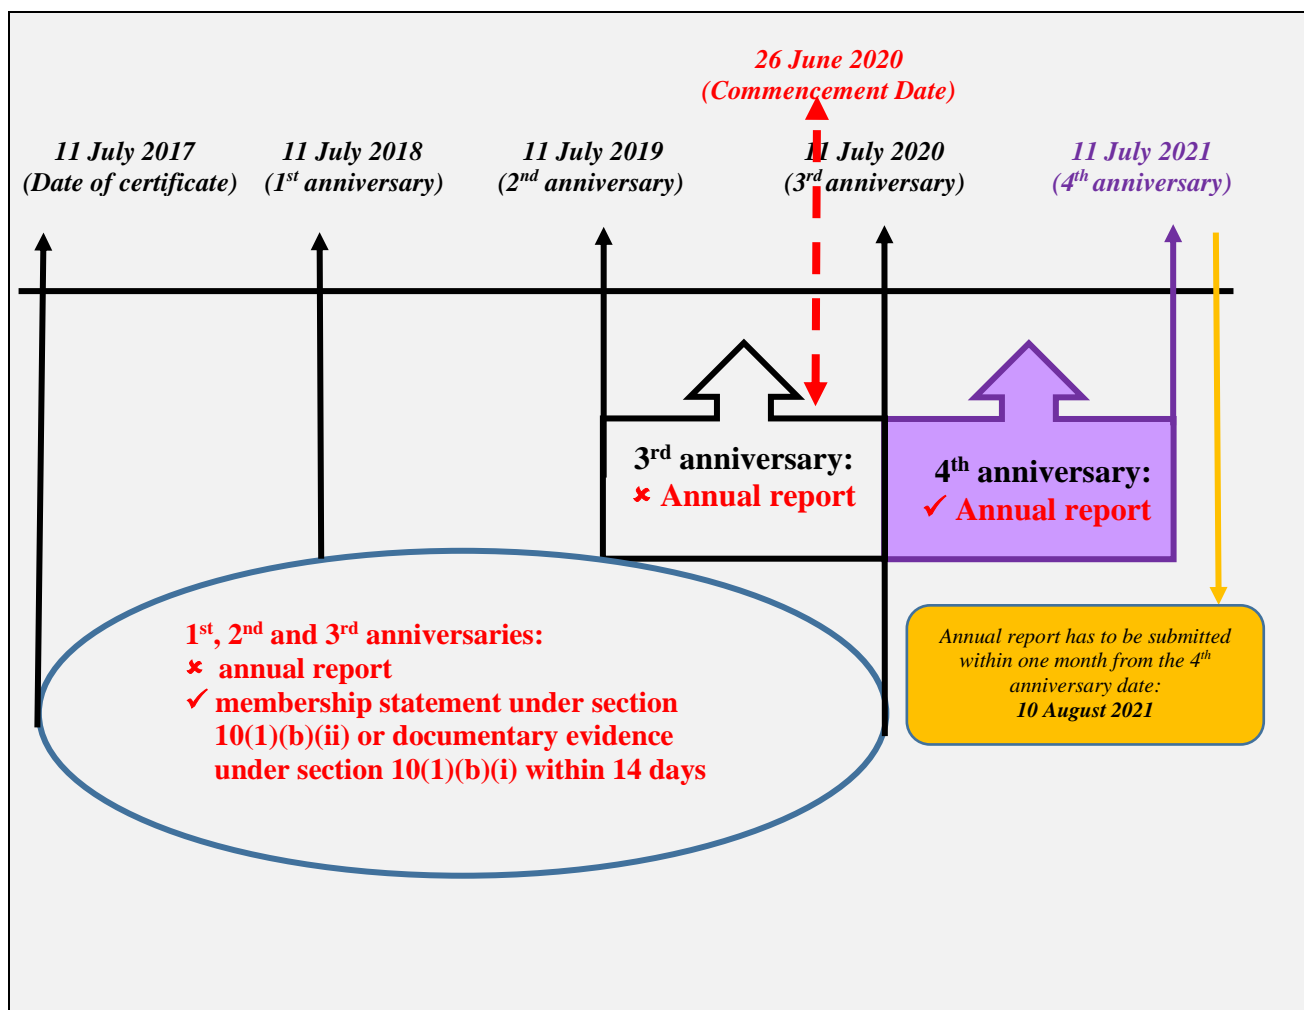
26 June 2020
(Commencement Date)

11 July 2017
(Date of certificate)

11 July 2018
(1$^{st}$ anniversary)

11 July 2019
(2$^{nd}$ anniversary)

11 July 2020
(3$^{rd}$ anniversary)

11 July 2021
(4$^{th}$ anniversary)

3$^{rd}$ anniversary:
✘ Annual report

4$^{th}$ anniversary:
✓ Annual report

1$^{st}$, 2$^{nd}$ and 3$^{rd}$ anniversaries:
✘ annual report
✓ membership statement under section 10(1)(b)(ii) or documentary evidence under section 10(1)(b)(i) within 14 days

Annual report has to be submitted within one month from the 4$^{th}$ anniversary date:
10 August 2021